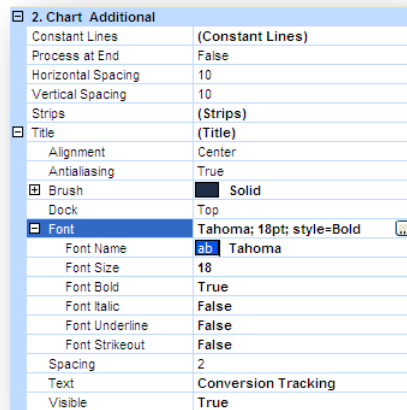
| | |
|---|---|
| ⊟ 2. Chart Additional | |
| Constant Lines | (Constant Lines) |
| Process at End | False |
| Horizontal Spacing | 10 |
| Vertical Spacing | 10 |
| Strips | (Strips) |
| ⊟ Title | (Title) |
| Alignment | Center |
| Antialiasing | True |
| ⊞ Brush | Solid |
| Dock | Top |
| ⊟ Font | Tahoma; 18pt; style=Bold ... |
| Font Name | ab Tahoma |
| Font Size | 18 |
| Font Bold | True |
| Font Italic | False |
| Font Underline | False |
| Font Strikeout | False |
| Spacing | 2 |
| Text | Conversion Tracking |
| Visible | True |